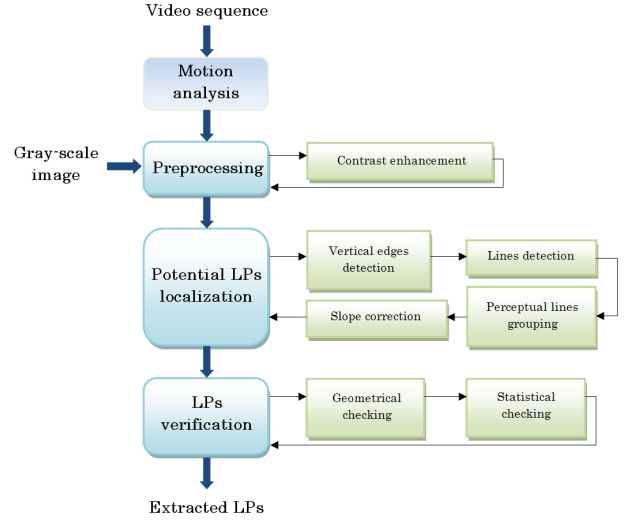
Video sequence

Motion analysis

Gray-scale image

Preprocessing

Contrast enhancement

Potential LPs localization

Vertical edges detection

Lines detection

Perceptual lines grouping

Slope correction

LPs verification

Geometrical checking

Statistical checking

Extracted LPs